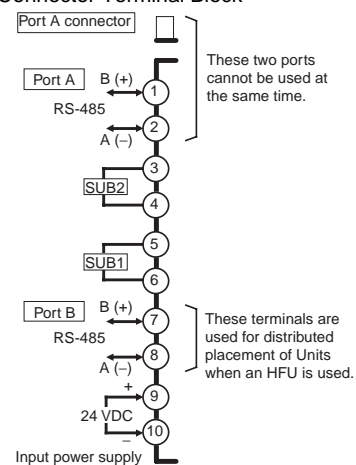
Connector Terminal Block

Port A connector

These two ports cannot be used at the same time.

Port A
B (+)
1
RS-485
2
A (–)
3
SUB2
4
5
SUB1
6
Port B
B (+)
7
RS-485
8
A (–)

These terminals are used for distributed placement of Units when an HFU is used.

+
9
24 VDC
–
10
Input power supply